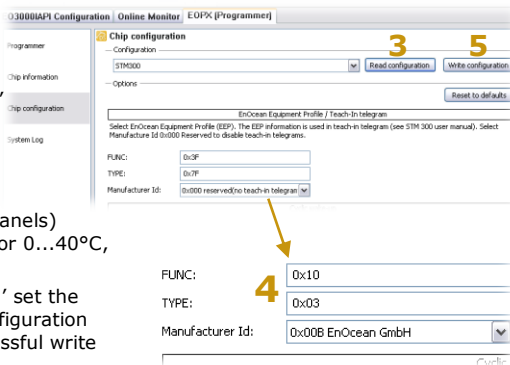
O3000IAPI Configuration | Online Monitor | EOPX [Programmer]

Programmer

Chip information

Chip configuration

System Log

Chip configuration

Configuration

STM300

3

Read configuration

5

Write configuration

Options

Reset to defaults

EnOcean Equipment Profile / Teach-In telegram

Select EnOcean Equipment Profile (EEP). The EEP information is used in teach-in telegram (see STM 300 user manual). Select Manufacture Id 0x000 Reserved to disable teach-in telegrams.

FUNC: 0x3F

TYPE: 0x7F

Manufacturer Id: 0x000 reserved(no teach-in telegran

anels)
or 0...40°C,

' set the
figuration
ssful write

FUNC: 0x10

4

TYPE: 0x03

Manufacturer Id: 0x00B EnOcean GmbH

Cyclic